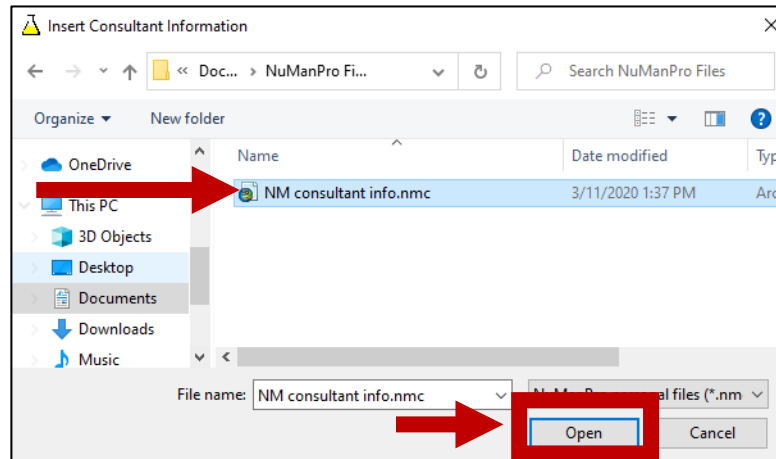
Insert Consultant Information

« Doc... › NuManPro Fi...

Search NuManPro Files

Organize ▾ New folder

OneDrive
This PC
3D Objects
Desktop
Documents
Downloads
Music

| Name | Date modified | Typ |
|---|---|---|
| NM consultant info.nmc | 3/11/2020 1:37 PM | Arc |

File name: NM consultant info.nmc

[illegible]al files (*.nm

Open Cancel